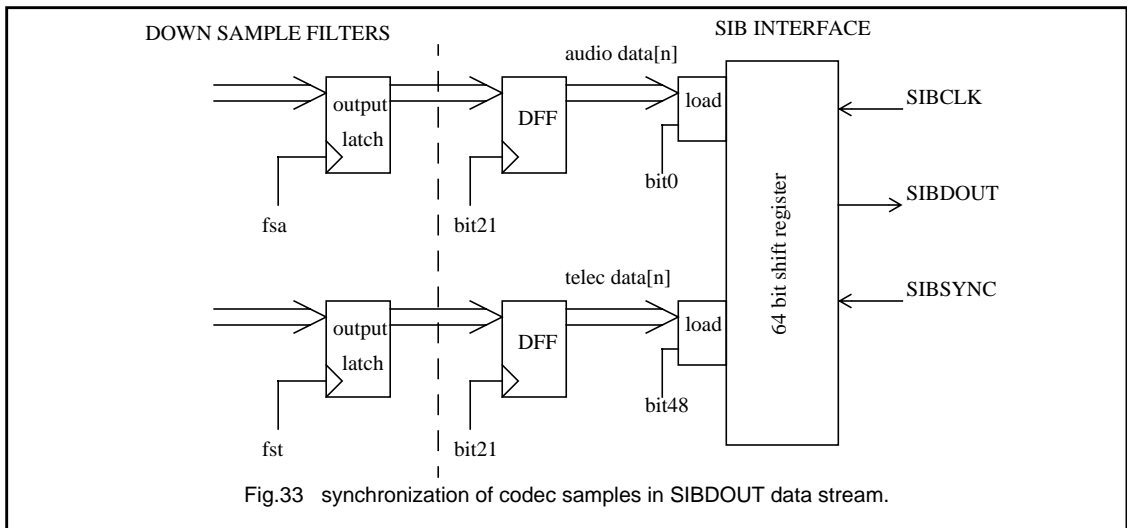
DOWN SAMPLE FILTERS

SIB INTERFACE

audio data[n]

output latch

fsa

DFF

bit21

load

bit0

SIBCLK

SIBDOUT

SIBSYNC

64 bit shift register

telec data[n]

output latch

fst

DFF

bit21

load

bit48

Fig.33 synchronization of codec samples in SIBDOUT data stream.